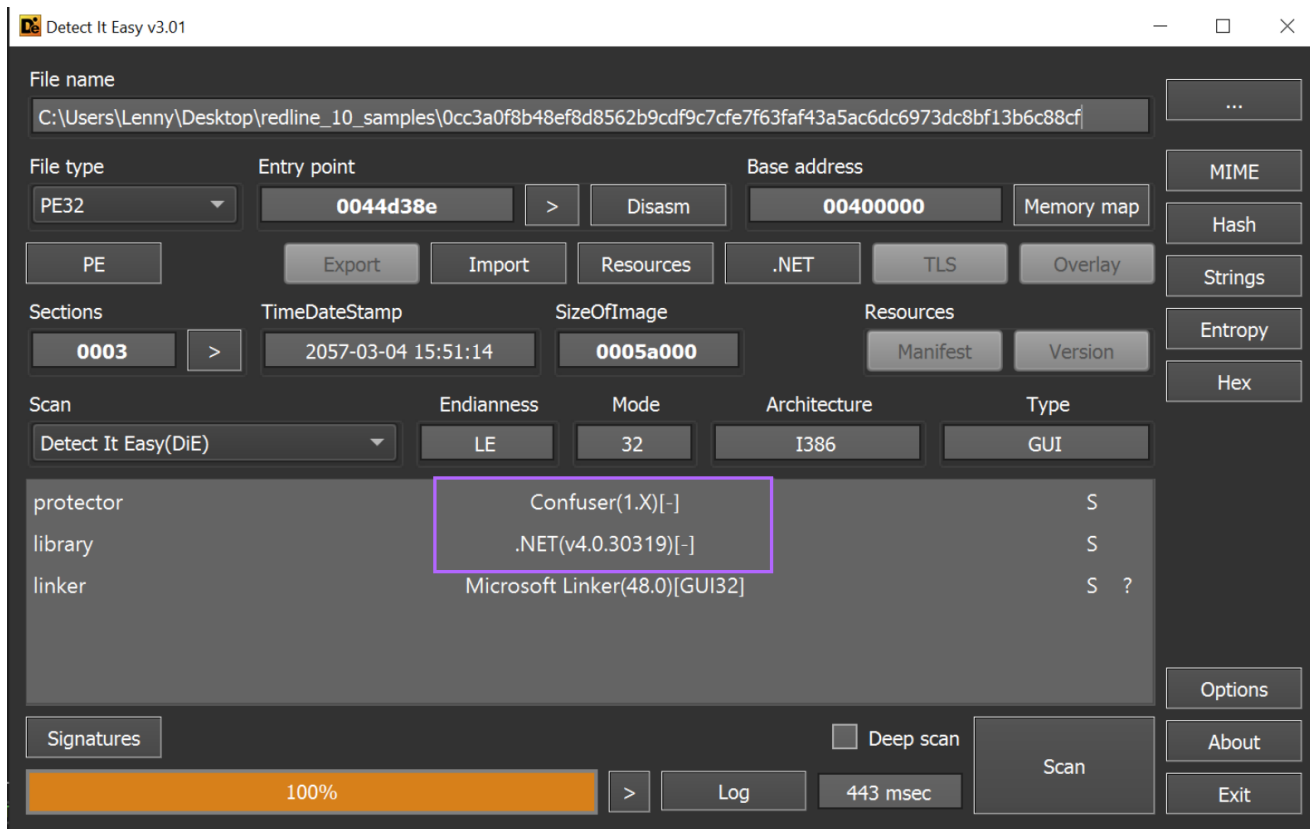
Detect It Easy v3.01

File name
C:\Users\Lenny\Desktop\redline_10_samples\0cc3a0f8b48ef8d8562b9cdf9c7cfe7f63faf43a5ac6dc6973dc8bf13b6c88cf

...

File type
PE32

Entry point
0044d38e
>
Disasm

Base address
00400000
Memory map

MIME
Hash

PE
Export
Import
Resources
.NET
TLS
Overlay

Strings

Sections
0003
>

TimeDateStamp
2057-03-04 15:51:14

SizeOfImage
0005a000

Resources
Manifest
Version

Entropy
Hex

Scan
Detect It Easy(DiE)

Endianness
LE

Mode
32

Architecture
I386

Type
GUI

| | | |
|---|---|---|
| protector | Confuser(1.X)[-] | S |
| library | .NET(v4.0.30319)[-] | S |
| linker | Microsoft Linker(48.0)[GUI32] | S ? |

Options

Signatures
Deep scan
Scan
About

100%
>
Log
443 msec
Exit